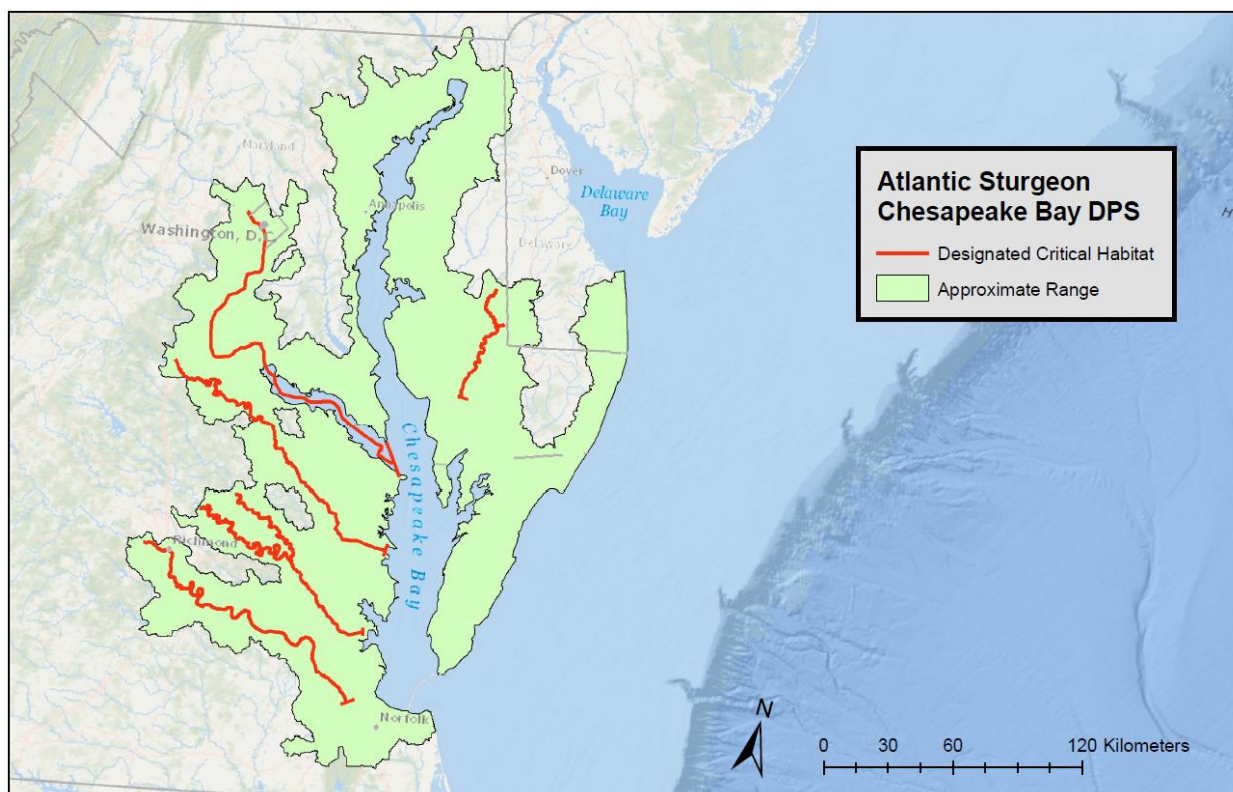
Atlantic Sturgeon
Chesapeake Bay DPS

Designated Critical Habitat
Approximate Range

Maryland
Washington, D.C.
Annapolis
Dover
Delaware Bay
Delaware
Chesapeake Bay
Richmond
Norfolk

N

0 30 60 120 Kilometers